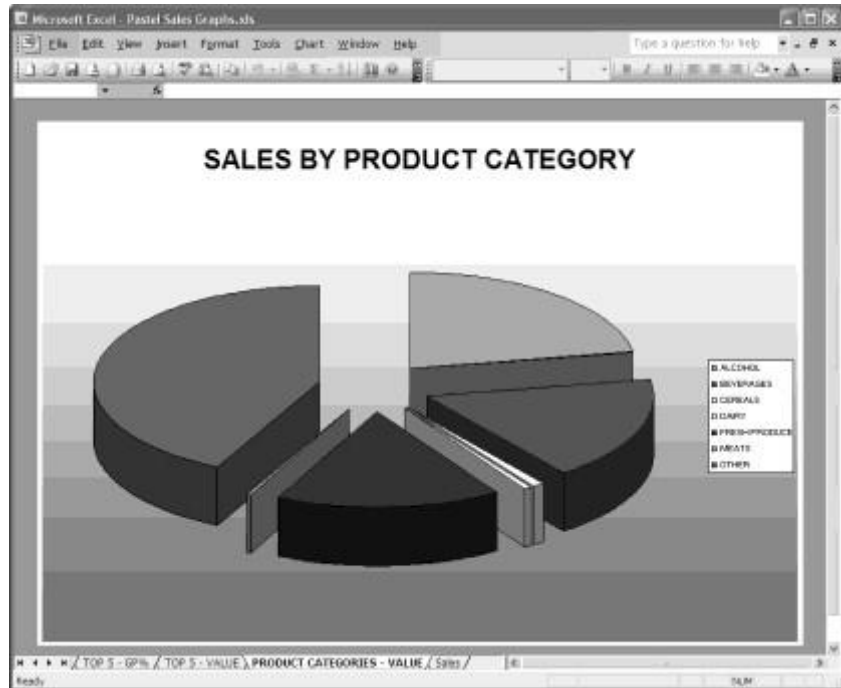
Microsoft Excel - Pastel Sales Graphs.xls

File Edit View Insert Format Tools Chart Window Help

Type a question for help

SALES BY PRODUCT CATEGORY

ALCOHOL
BEVERAGES
CEREALS
DAIRY
FRESH PRODUCE
MEATS
OTHER

TOP 5 - GP% / TOP 5 - VALUE / PRODUCT CATEGORIES - VALUE / Sales /

Ready

NUM